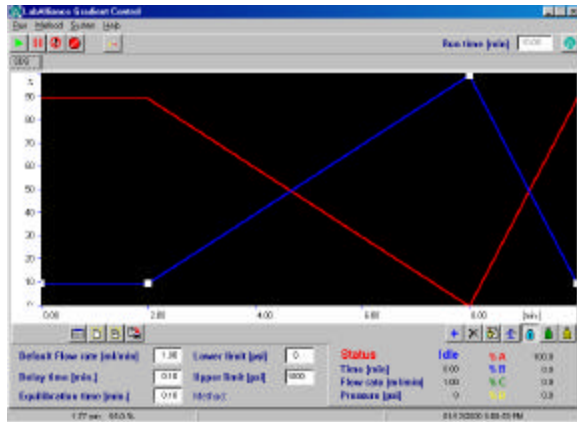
LabAlliance Gradient Control

File Method System Help

Run time [min] 0.00

SSI

%
90
80
70
60
50
40
30
20
10
0

0.00
2.00
4.00
6.00
8.00
[min]

Default Flow rate [ml/min] 1.00
Delay time [min.] 0.10
Equilibration time [min.] 0.10
Lower limit [psi] 0
Upper limit [psi] 6000
Method:

Status Idle
Time [min] 0.00
Flow rate [ml/min] 1.00
Pressure [psi] 0
% A 100.0
% B 0.0
% C 0.0
% D 0.0

1.77 psi 69.0 %

01/13/2000 5:09:03 PM